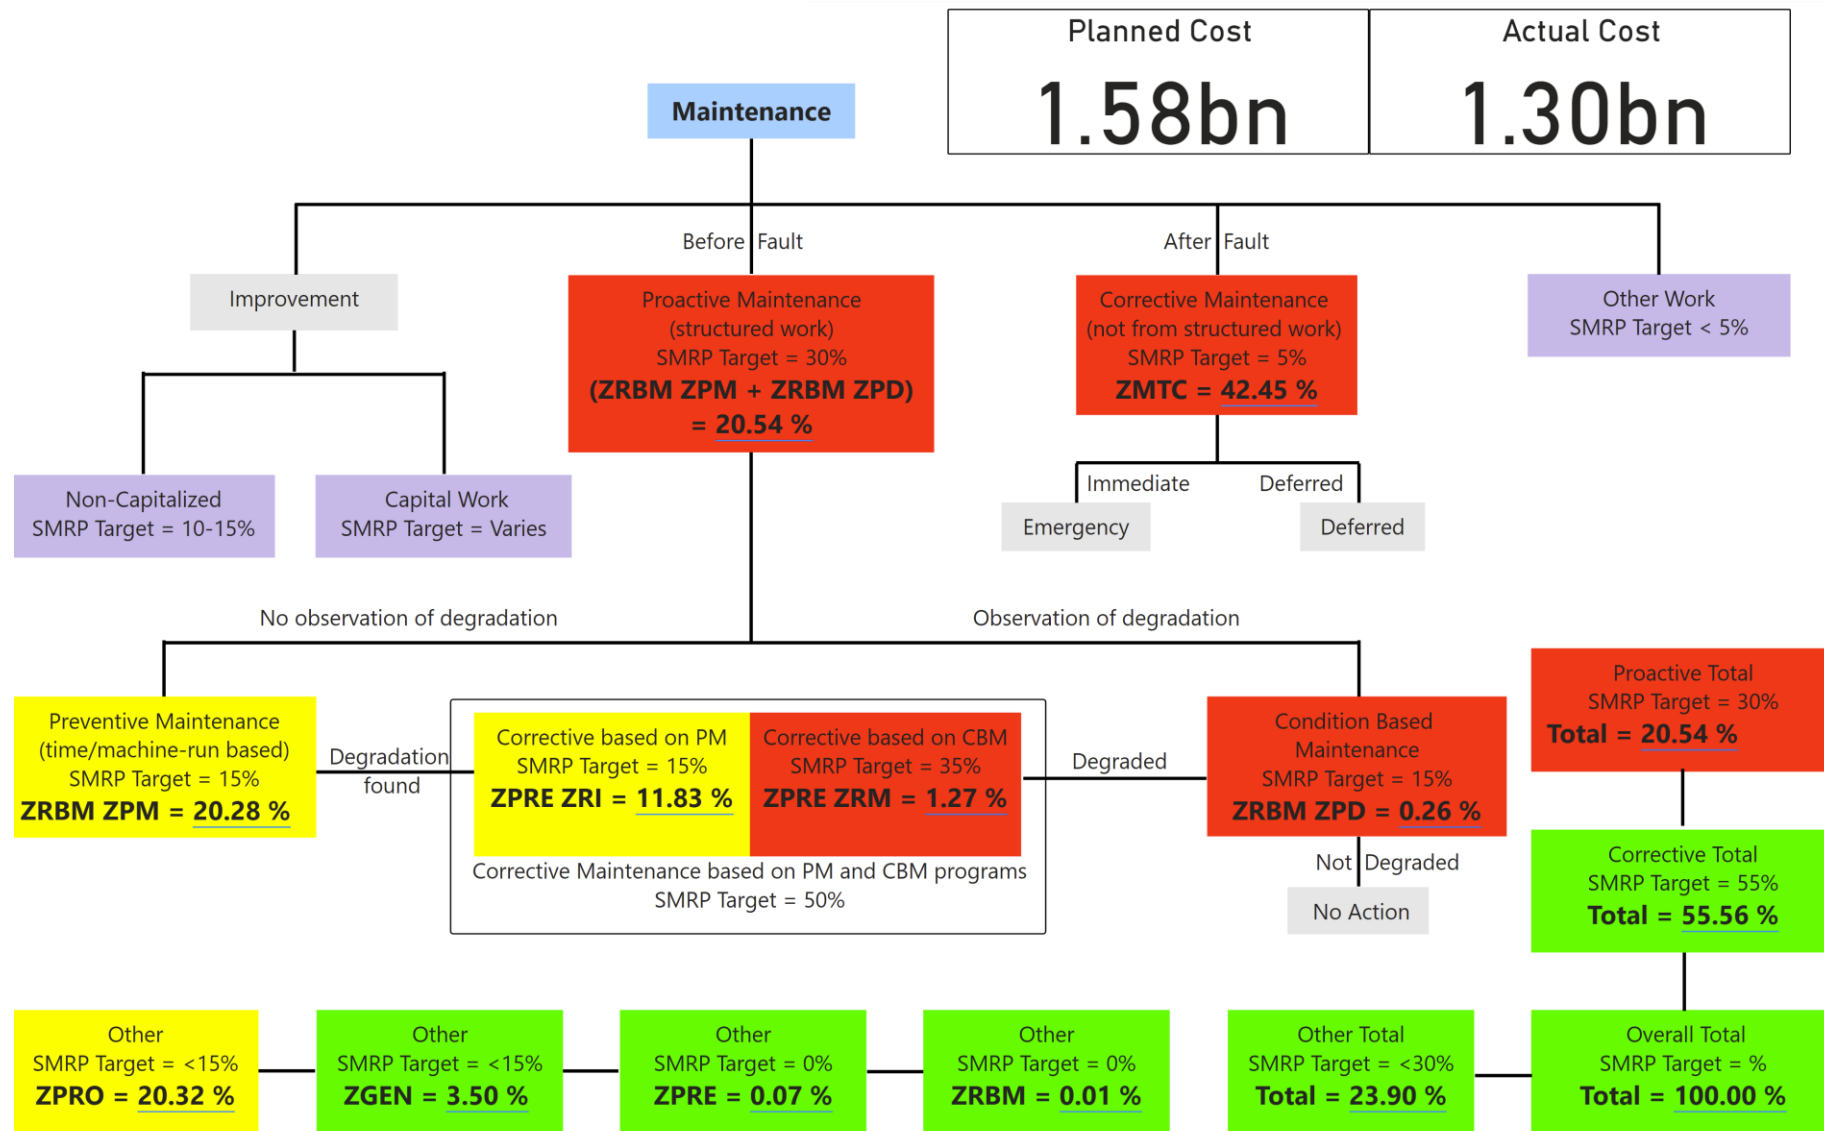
Planned Cost
1.58bn

Actual Cost
1.30bn

Maintenance

Before Fault

After Fault

Improvement

Proactive Maintenance (structured work) SMRP Target = 30% (ZRBM ZPM + ZRBM ZPD) = 20.54 %

Corrective Maintenance (not from structured work) SMRP Target = 5% ZMTC = 42.45 %

Other Work SMRP Target < 5%

Non-Capitalized SMRP Target = 10-15%

Capital Work SMRP Target = Varies

Immediate

Deferred

Emergency

Deferred

No observation of degradation

Observation of degradation

Preventive Maintenance (time/machine-run based) SMRP Target = 15% ZRBM ZPM = 20.28 %

Degradation found

Corrective based on PM SMRP Target = 15% ZPRE ZRI = 11.83 %

Corrective based on CBM SMRP Target = 35% ZPRE ZRM = 1.27 %

Corrective Maintenance based on PM and CBM programs SMRP Target = 50%

Degraded

Condition Based Maintenance SMRP Target = 15% ZRBM ZPD = 0.26 %

Not Degraded

No Action

Proactive Total SMRP Target = 30% Total = 20.54 %

Corrective Total SMRP Target = 55% Total = 55.56 %

Other SMRP Target = <15% ZPRO = 20.32 %

Other SMRP Target = <15% ZGEN = 3.50 %

Other SMRP Target = 0% ZPRE = 0.07 %

Other SMRP Target = 0% ZRBM = 0.01 %

Other Total SMRP Target = <30% Total = 23.90 %

Overall Total SMRP Target = % Total = 100.00 %